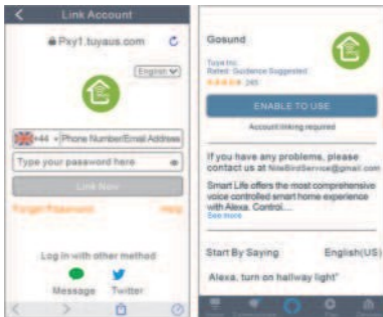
Link Account

Pxy1.tuyaus.com

English

+44 Phone Number/Email Address

Type your password here

Link Now

Forget Password

Help

Log in with other method

Message

Twitter

Gosund

Tuya Inc.

Rated: Guidence Suggested

285

ENABLE TO USE

Account linking required

If you have any problems, please contact us at NowBirdService@gmail.com

Smart Life offers the most comprehensive voice controlled smart home experience with Alexa. Control...

See more

Start By Saying

English(US)

Alexa, turn on hallway light"